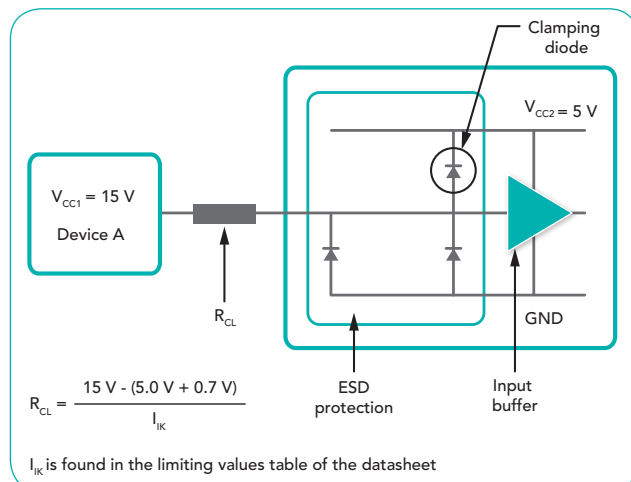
Clamping diode

$V_{CC2}$ = 5 V

$V_{CC1}$ = 15 V

Device A

$R_{CL}$

GND

$R_{CL} = \frac{15\text{ V} - (5.0\text{ V} + 0.7\text{ V})}{I_{IK}}$

ESD protection

Input buffer

$I_{IK}$ is found in the limiting values table of the datasheet